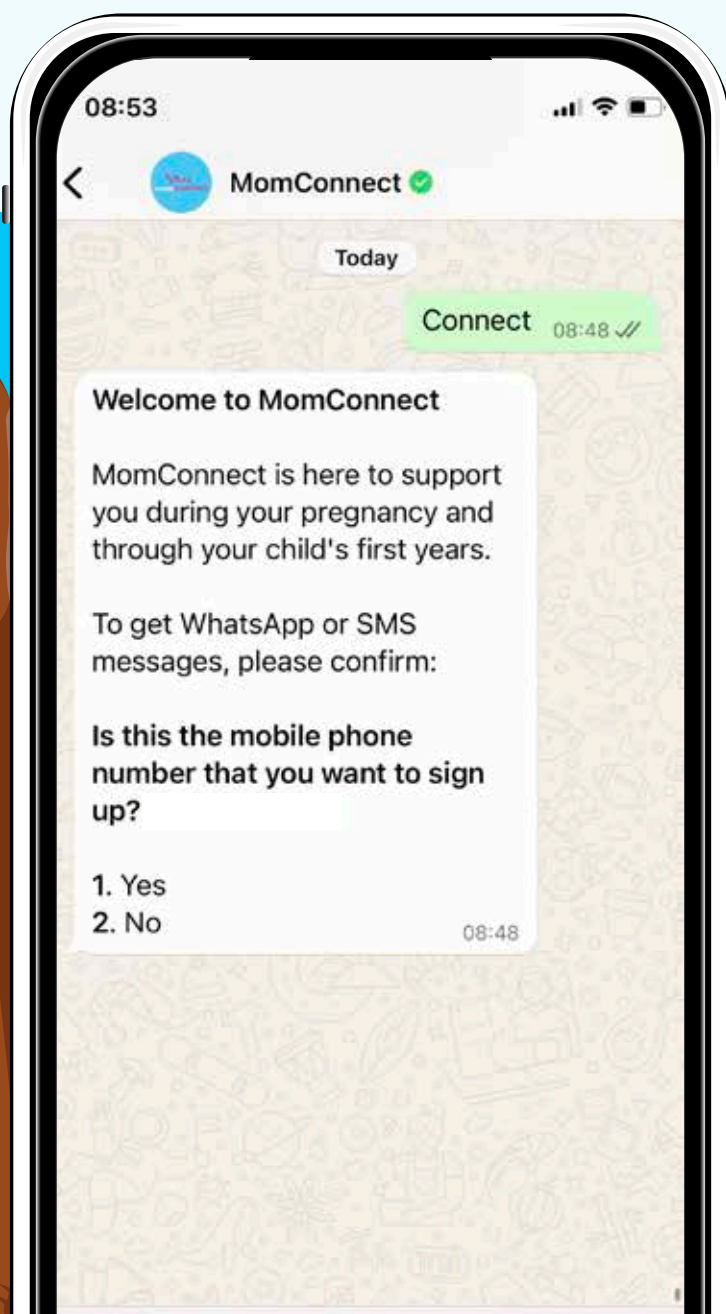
08:53

<

MomConnect

Today

Connect 08:48

Welcome to MomConnect

MomConnect is here to support you during your pregnancy and through your child's first years.

To get WhatsApp or SMS messages, please confirm:

Is this the mobile phone number that you want to sign up?

1. Yes
2. No

08:48